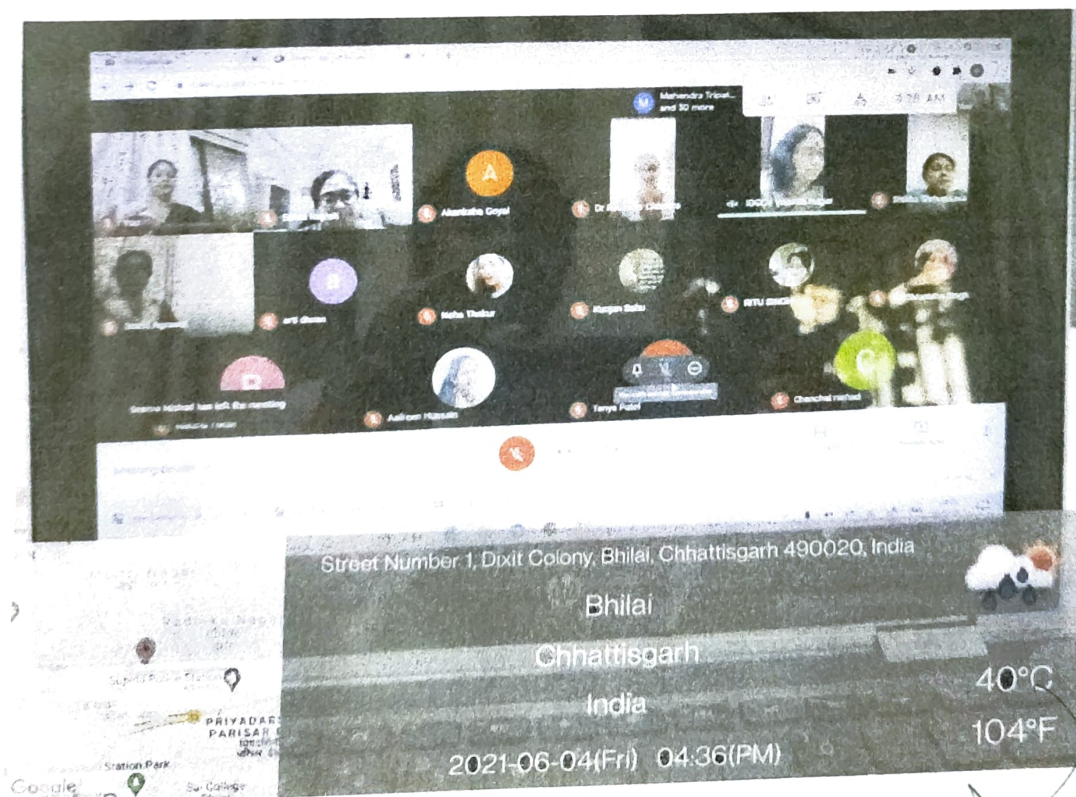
Mahendra Tripat... and 30 more

A

Akanksha Goyal

B

arti dewan

Neha Thakur

Kanjan Sahu

RITU SINGH

Seema Nishad has left the meeting

Aafreen Hussain

Tanya Patel

C

Chanchal nishad

Street Number 1, Dixit Colony, Bhilai, Chhattisgarh 490020, India

Bhilai

Chhattisgarh

India

2021-06-04(Fri) 04:36(PM)

40°C

104°F

PRIYADARS PARISAR

Station Park

Google